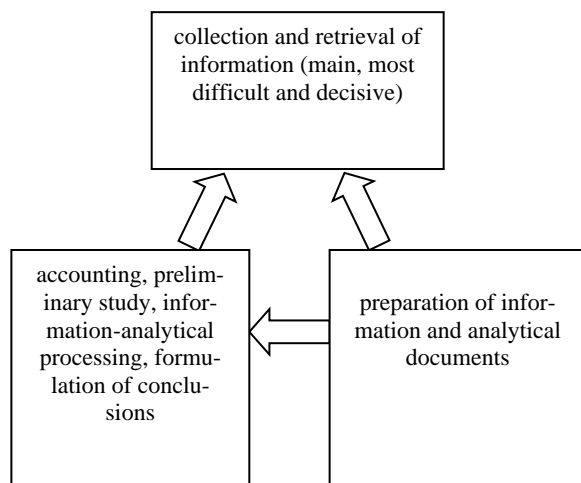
collection and retrieval of information (main, most difficult and decisive)

accounting, preliminary study, information-analytical processing, formulation of conclusions

preparation of information and analytical documents